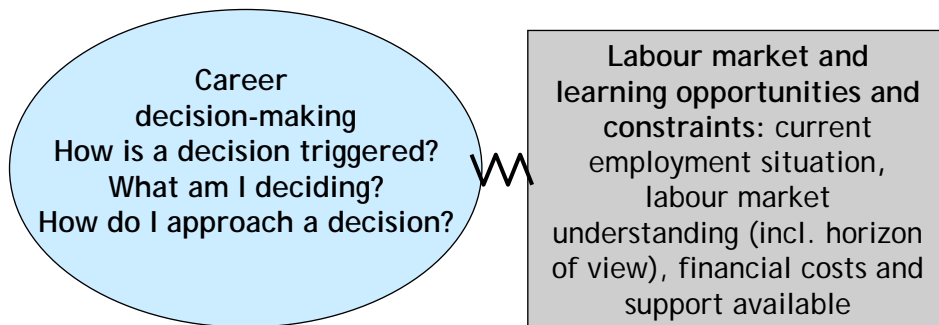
Career
decision-making
How is a decision triggered?
What am I deciding?
How do I approach a decision?

Labour market and learning opportunities and constraints: current employment situation, labour market understanding (incl. horizon of view), financial costs and support available